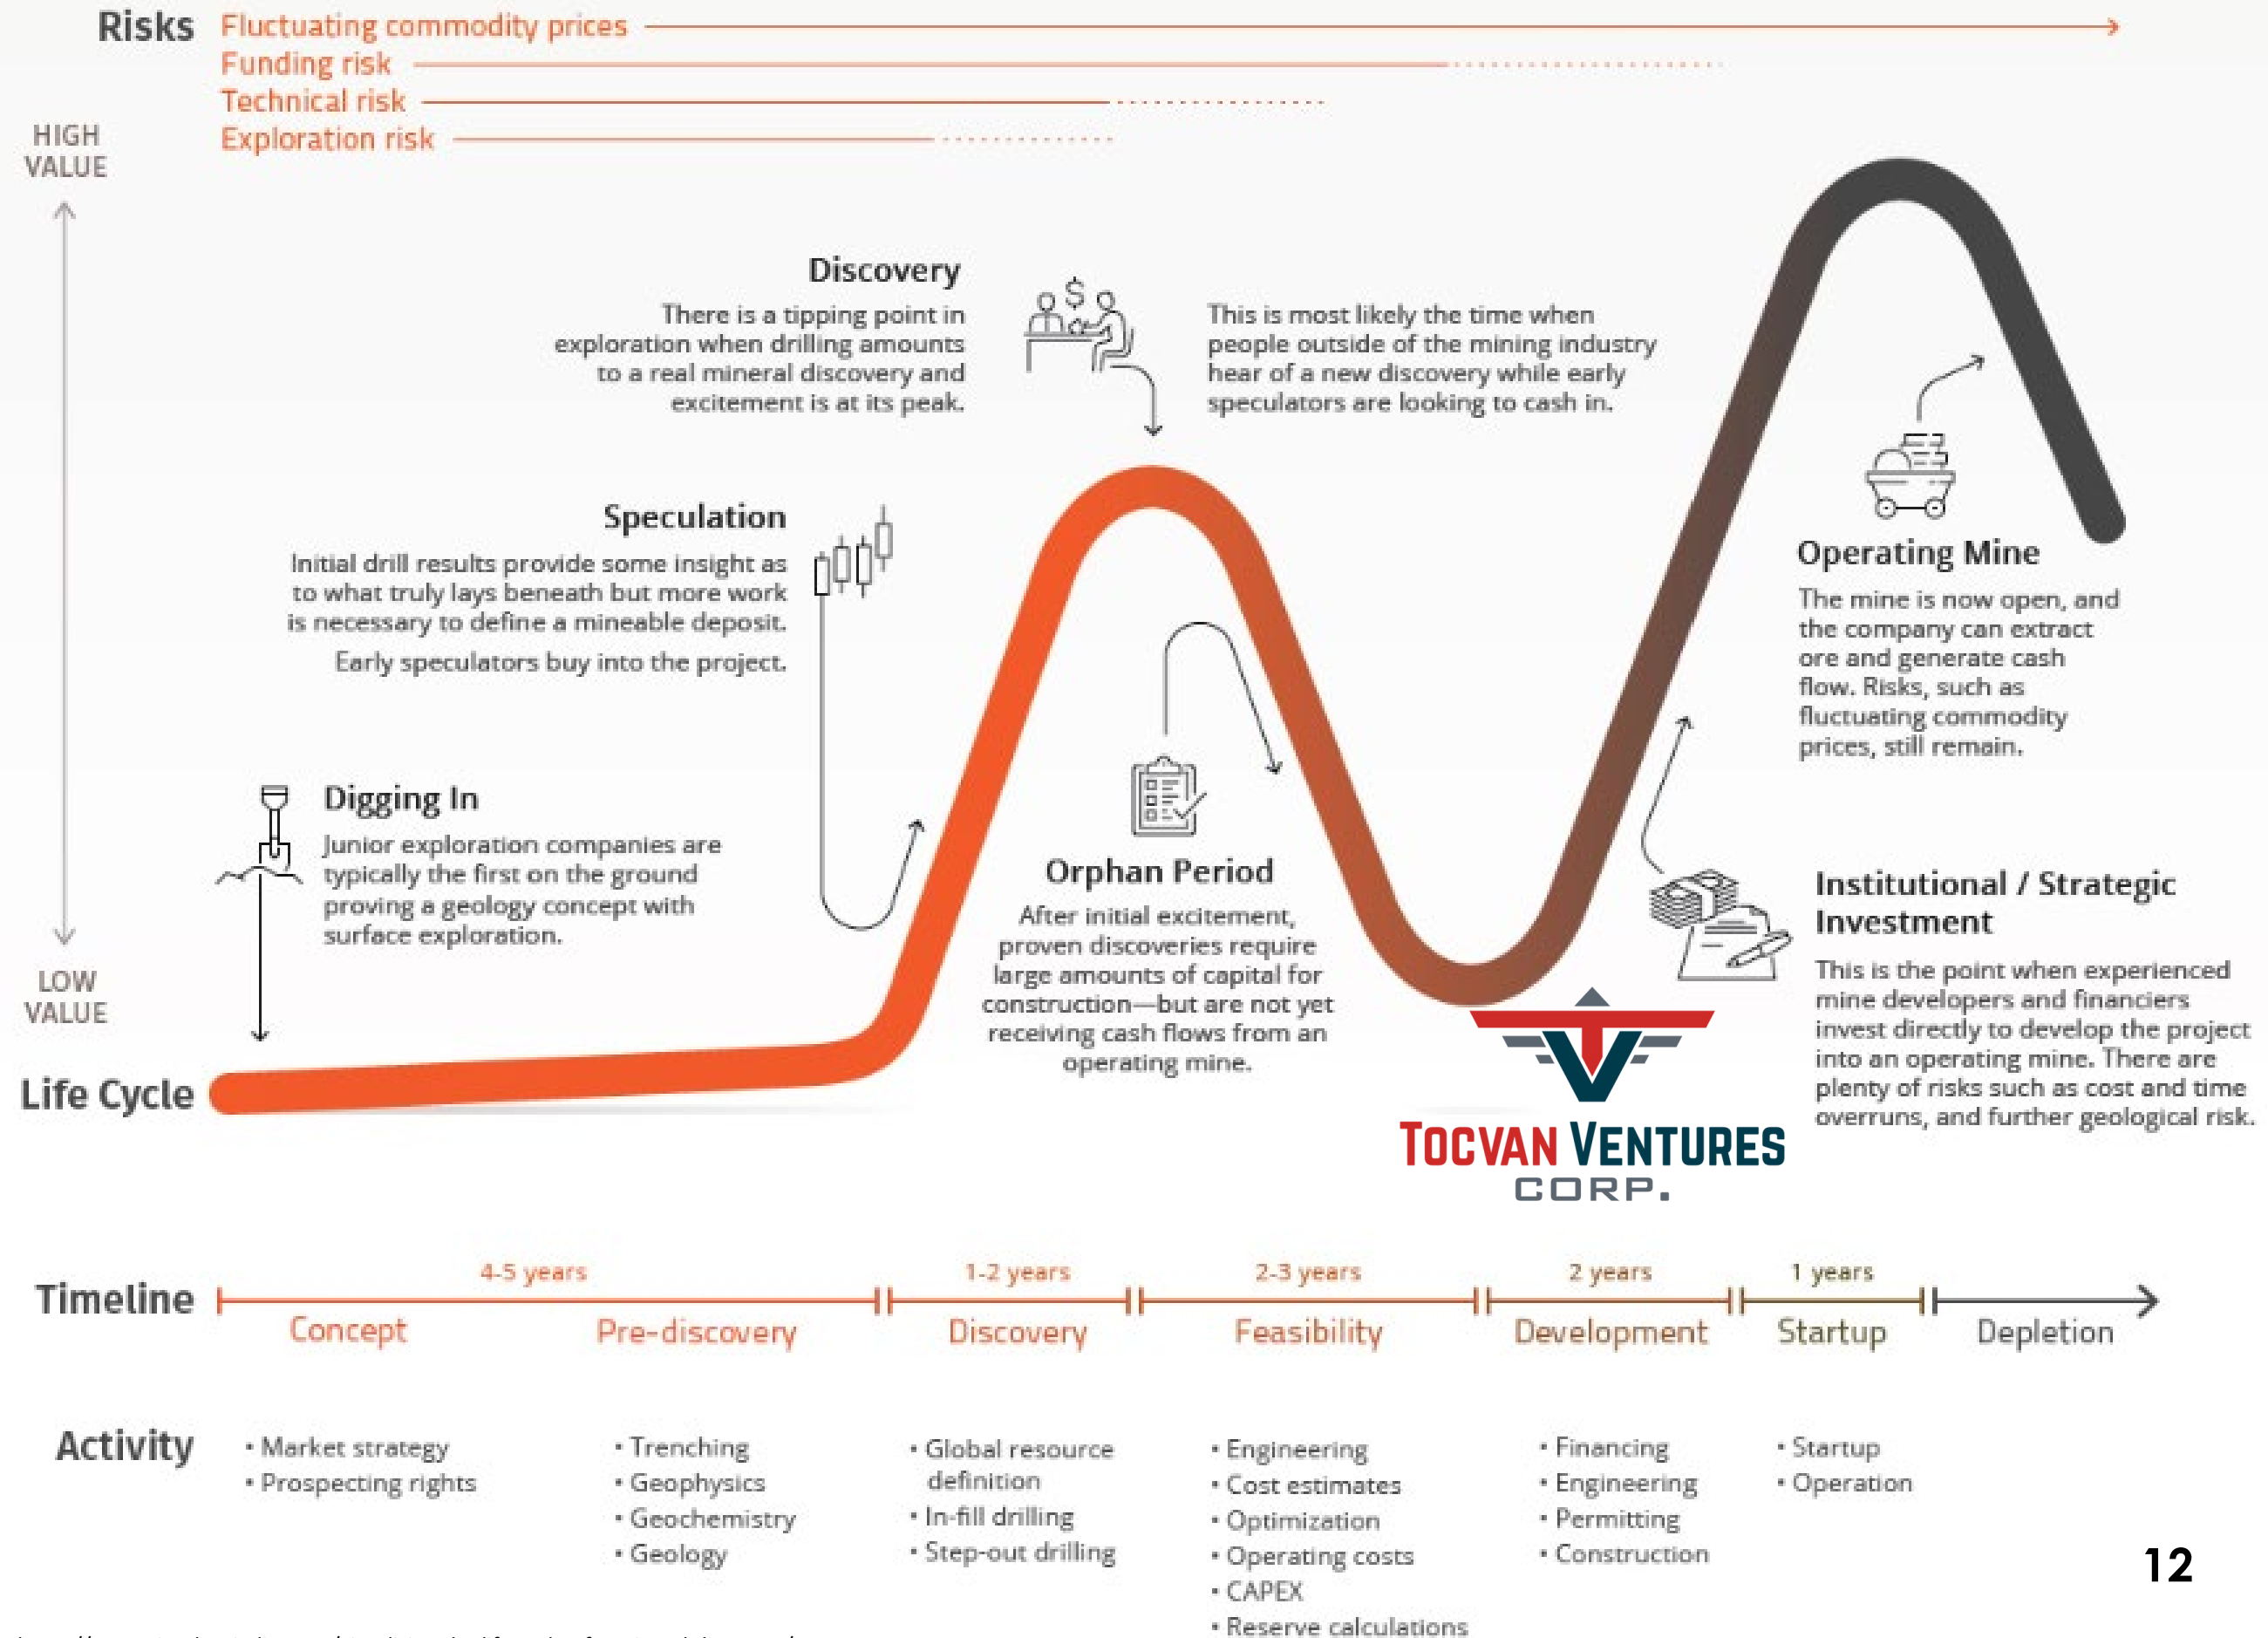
Risks Fluctuating commodity prices
Funding risk
Technical risk
Exploration risk

HIGH VALUE

LOW VALUE

Discovery
There is a tipping point in exploration when drilling amounts to a real mineral discovery and excitement is at its peak.

This is most likely the time when people outside of the mining industry hear of a new discovery while early speculators are looking to cash in.

Speculation
Initial drill results provide some insight as to what truly lays beneath but more work is necessary to define a mineable deposit.
Early speculators buy into the project.

Operating Mine
The mine is now open, and the company can extract ore and generate cash flow. Risks, such as fluctuating commodity prices, still remain.

Digging In
Junior exploration companies are typically the first on the ground proving a geology concept with surface exploration.

Orphan Period
After initial excitement, proven discoveries require large amounts of capital for construction—but are not yet receiving cash flows from an operating mine.

Institutional / Strategic Investment
This is the point when experienced mine developers and financiers invest directly to develop the project into an operating mine. There are plenty of risks such as cost and time overruns, and further geological risk.

Life Cycle

TOCVAN VENTURES CORP.

Timeline
4-5 years | 1-2 years | 2-3 years | 2 years | 1 years
Concept Pre-discovery Discovery Feasibility Development Startup Depletion

Activity
• Market strategy
• Prospecting rights

• Trenching
• Geophysics
• Geochemistry
• Geology

• Global resource definition
• In-fill drilling
• Step-out drilling

• Engineering
• Cost estimates
• Optimization
• Operating costs
• CAPEX
• Reserve calculations

• Financing
• Engineering
• Permitting
• Construction

• Startup
• Operation

12

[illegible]